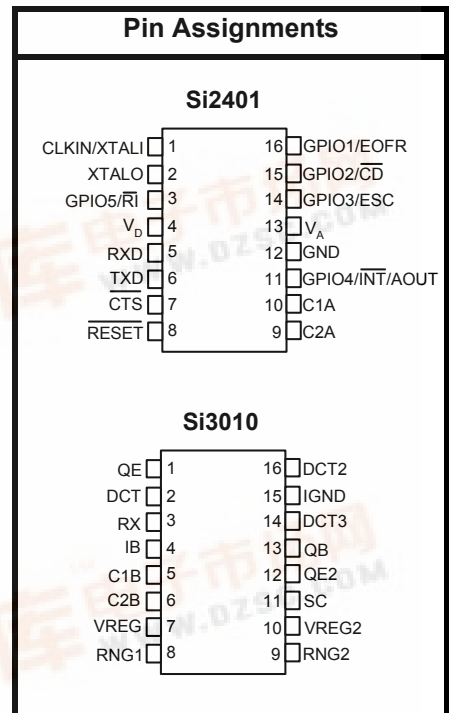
Pin Assignments

Si2401

CLKIN/XTALI 1
XTALO 2
GPIO5/$\overline{RI}$ 3
$V_D$ 4
RXD 5
TXD 6
$\overline{CTS}$ 7
$\overline{RESET}$ 8

16 GPIO1/EOFR
15 GPIO2/$\overline{CD}$
14 GPIO3/ESC
13 $V_A$
12 GND
11 GPIO4/$\overline{INT}$/AOUT
10 C1A
9 C2A

Si3010

QE 1
DCT 2
RX 3
IB 4
C1B 5
C2B 6
VREG 7
RNG1 8

16 DCT2
15 IGND
14 DCT3
13 QB
12 QE2
11 SC
10 VREG2
9 RNG2